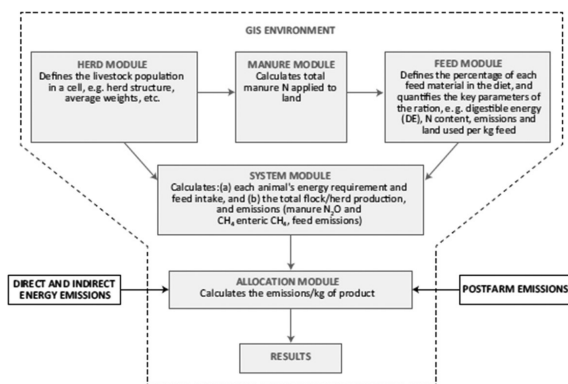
GIS ENVIRONMENT

HERD MODULE
Defines the livestock population in a cell, e.g. herd structure, average weights, etc.

MANURE MODULE
Calculates total manure N applied to land

FEED MODULE
Defines the percentage of each feed material in the diet, and quantifies the key parameters of the ration, e.g. digestible energy (DE), N content, emissions and land used per kg feed

SYSTEM MODULE
Calculates: (a) each animal's energy requirement and feed intake, and (b) the total flock/herd production, and emissions (manure $N_2O$ and $CH_4$ enteric $CH_4$, feed emissions)

DIRECT AND INDIRECT ENERGY EMISSIONS

ALLOCATION MODULE
Calculates the emissions/kg of product

POSTFARM EMISSIONS

RESULTS